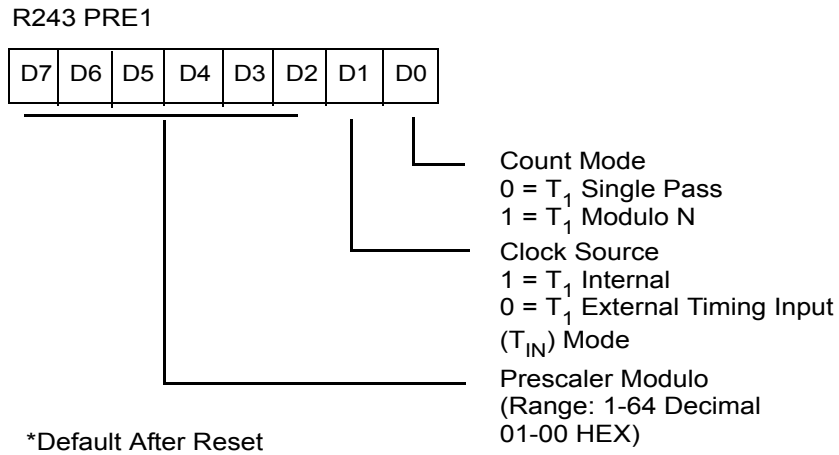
R243 PRE1

| D7 | D6 | D5 | D4 | D3 | D2 | D1 | D0 |
|---|---|---|---|---|---|---|---|

Count Mode
0 = $T_1$ Single Pass
1 = $T_1$ Modulo N

Clock Source
1 = $T_1$ Internal
0 = $T_1$ External Timing Input ($T_{IN}$) Mode

Prescaler Modulo
(Range: 1-64 Decimal 01-00 HEX)

*Default After Reset